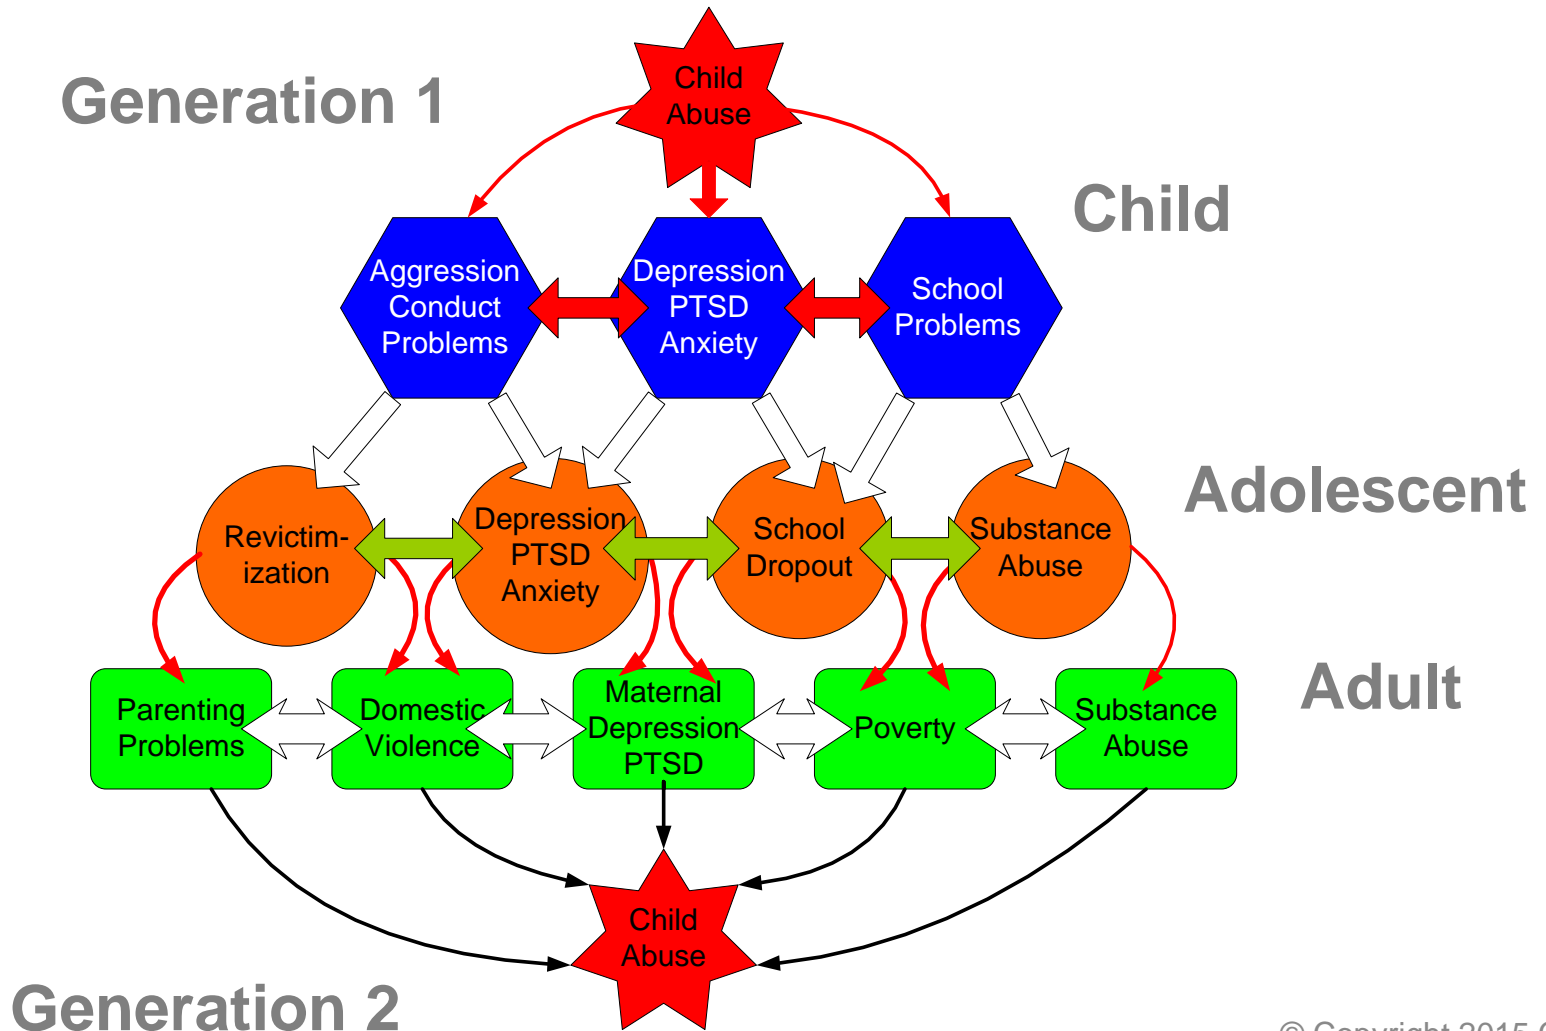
Generation 1

Child Abuse

Child

Aggression Conduct Problems

Depression PTSD Anxiety

School Problems

Adolescent

Revictimization

Depression PTSD Anxiety

School Dropout

Substance Abuse

Adult

Parenting Problems

Domestic Violence

Maternal Depression PTSD

Poverty

Substance Abuse

Child Abuse

Generation 2

© Copyright 2015 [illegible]